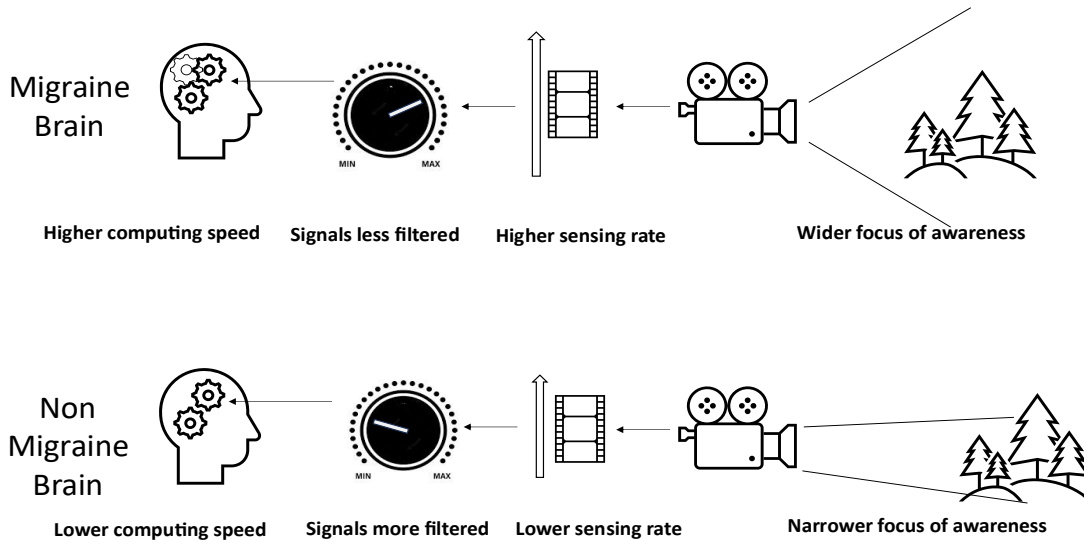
Migraine Brain

MIN MAX

Higher computing speed

Signals less filtered

Higher sensing rate

Wider focus of awareness

Non Migraine Brain

MIN MAX

Lower computing speed

Signals more filtered

Lower sensing rate

Narrower focus of awareness